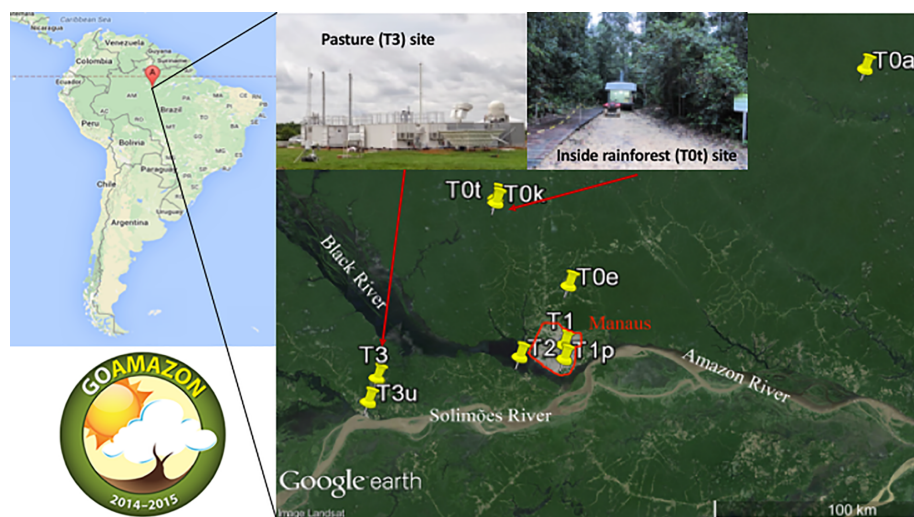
Caribbean Sea
Venezuela
Colombia
Ecuador
Peru
Brazil
AM
Bolivia
Paraguay
Chile
Argentina
Uruguay

Pasture (T3) site

Inside rainforest (T0t) site

T0a
T0t
T0k
Black River
T0e
T1
Manaus
T2
T1p
T3
T3u
Amazon River
Solimões River

GOAMAZON
2014–2015

Google earth
Image Landsat
100 km